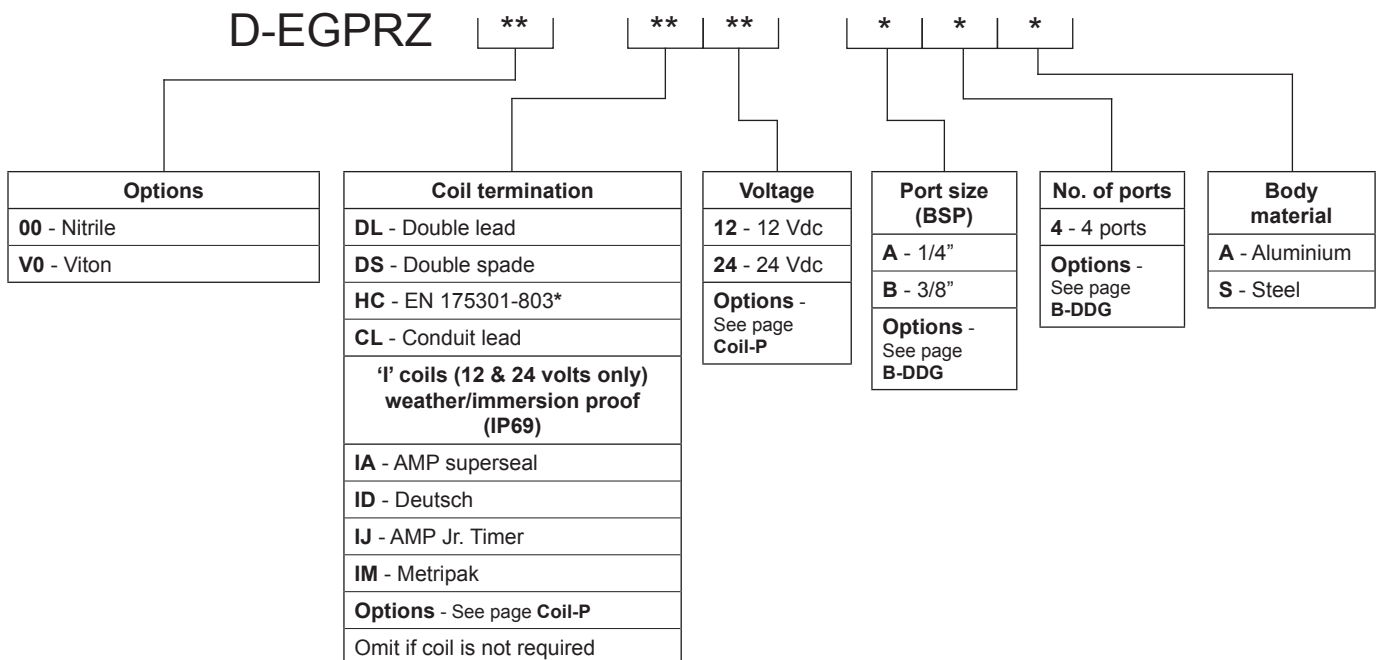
D-EGPRZ ** ** ** * * *

| Options |
|---|
| **00** - Nitrile |
| **V0** - Viton |

| Coil termination |
|---|
| **DL** - Double lead |
| **DS** - Double spade |
| **HC** - EN 175301-803***** |
| **CL** - Conduit lead |
| **'I' coils (12 & 24 volts only) weather/immersion proof (IP69)** |
| **IA** - AMP superseal |
| **ID** - Deutsch |
| **IJ** - AMP Jr. Timer |
| **IM** - Metripak |
| **Options** - See page **Coil-P** |
| Omit if coil is not required |

| Voltage |
|---|
| **12** - 12 Vdc |
| **24** - 24 Vdc |
| **Options** - See page **Coil-P** |

| Port size (BSP) |
|---|
| **A** - 1/4" |
| **B** - 3/8" |
| **Options** - See page **B-DDG** |

| No. of ports |
|---|
| **4** - 4 ports |
| **Options** - See page **B-DDG** |

| Body material |
|---|
| **A** - Aluminium |
| **S** - Steel |